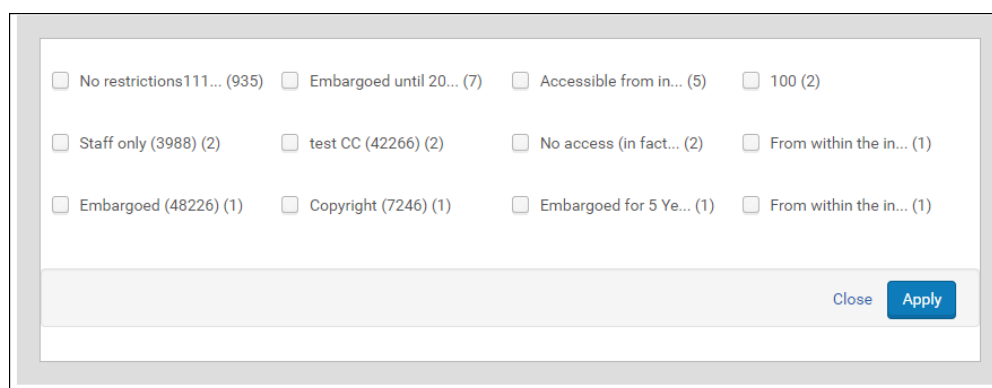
No restrictions111... (935)
Embargoed until 20... (7)
Accessible from in... (5)
100 (2)

Staff only (3988) (2)
test CC (42266) (2)
No access (in fact... (2)
From within the in... (1)

Embargoed (48226) (1)
Copyright (7246) (1)
Embargoed for 5 Ye... (1)
From within the in... (1)

Close
Apply